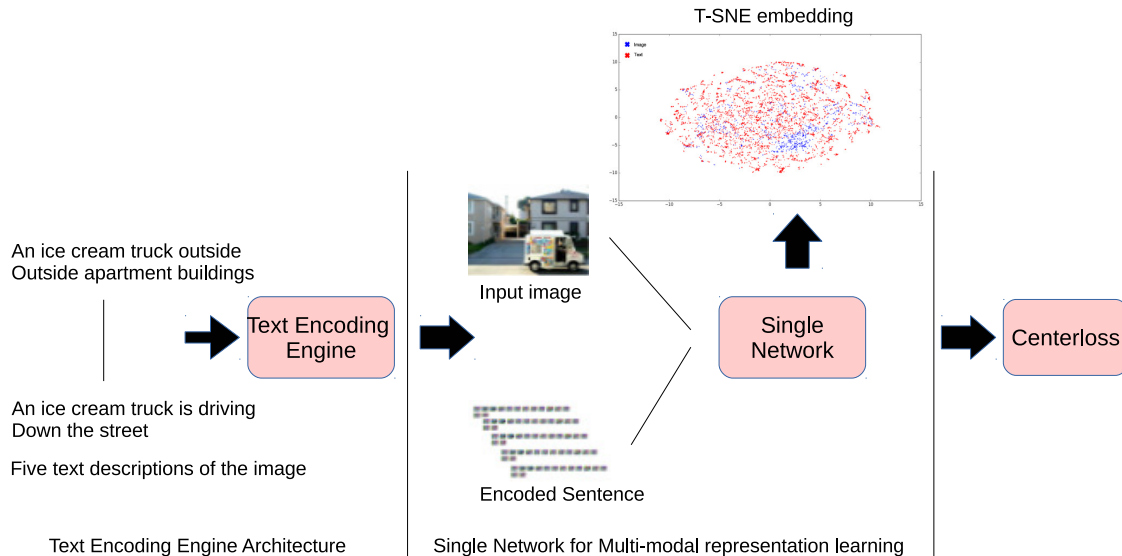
T-SNE embedding

Image
Text

10
5
0
-5
-10
-15
-10
-5
0
5
10
15

An ice cream truck outside
Outside apartment buildings

Text Encoding Engine

An ice cream truck is driving
Down the street

Five text descriptions of the image

Input image

Single Network

Centerloss

Encoded Sentence

Text Encoding Engine Architecture

Single Network for Multi-modal representation learning